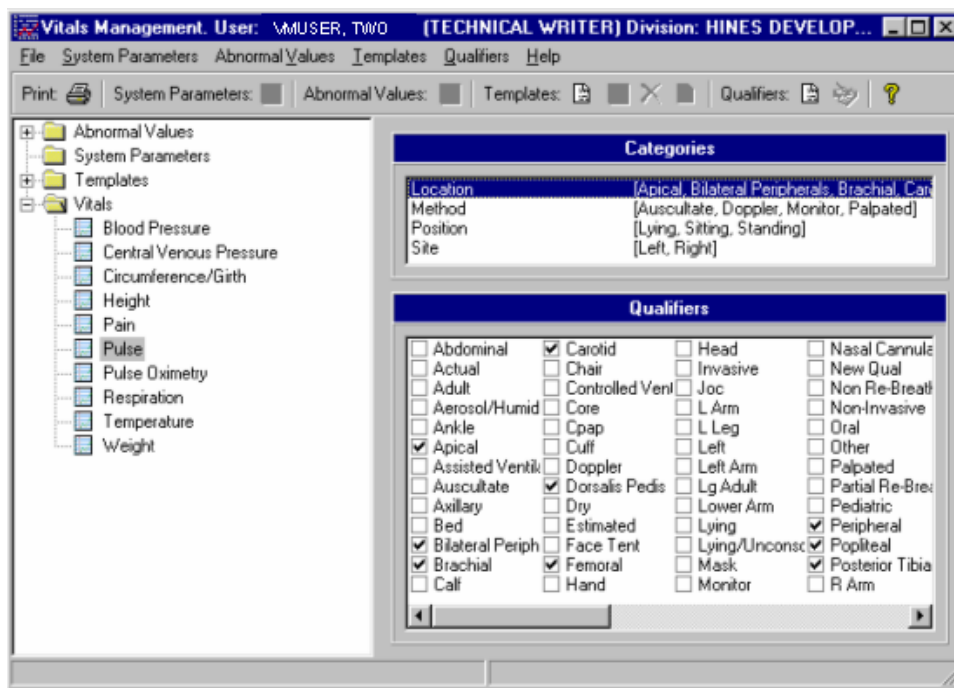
Vitals Management. User: VMUSER, TWO (TECHNICAL WRITER) Division: HINES DEVELOP...

File System Parameters Abnormal Values Templates Qualifiers Help

Print: | System Parameters: | Abnormal Values: | Templates: | Qualifiers:

Abnormal Values
System Parameters
Templates
Vitals
Blood Pressure
Central Venous Pressure
Circumference/Girth
Height
Pain
Pulse
Pulse Oximetry
Respiration
Temperature
Weight

Categories

| | |
|---|---|
| Location | [Apical, Bilateral Peripherals, Brachial, Car |
| Method | [Auscultate, Doppler, Monitor, Palpated] |
| Position | [Lying, Sitting, Standing] |
| Site | [Left, Right] |

Qualifiers

| | | | |
|---|---|---|---|
| ☐ Abdominal | ☑ Carotid | ☐ Head | ☐ Nasal Cannula |
| ☐ Actual | ☐ Chair | ☐ Invasive | ☐ New Qual |
| ☐ Adult | ☐ Controlled Vent | ☐ Joc | ☐ Non Re-Breatl |
| ☐ Aerosol/Humid | ☐ Core | ☐ L Arm | ☐ Non-Invasive |
| ☐ Ankle | ☐ Cpap | ☐ L Leg | ☐ Oral |
| ☑ Apical | ☐ Cuff | ☐ Left | ☐ Other |
| ☐ Assisted Ventik | ☐ Doppler | ☐ Left Arm | ☐ Palpated |
| ☐ Auscultate | ☑ Dorsalis Pedis | ☐ Lg Adult | ☐ Partial Re-Brea |
| ☐ Axillary | ☐ Dry | ☐ Lower Arm | ☐ Pediatric |
| ☐ Bed | ☐ Estimated | ☐ Lying | ☑ Peripheral |
| ☑ Bilateral Periph | ☐ Face Tent | ☐ Lying/Unconsc | ☑ Popliteal |
| ☑ Brachial | ☑ Femoral | ☐ Mask | ☑ Posterior Tibia |
| ☐ Calf | ☐ Hand | ☐ Monitor | ☐ R Arm |